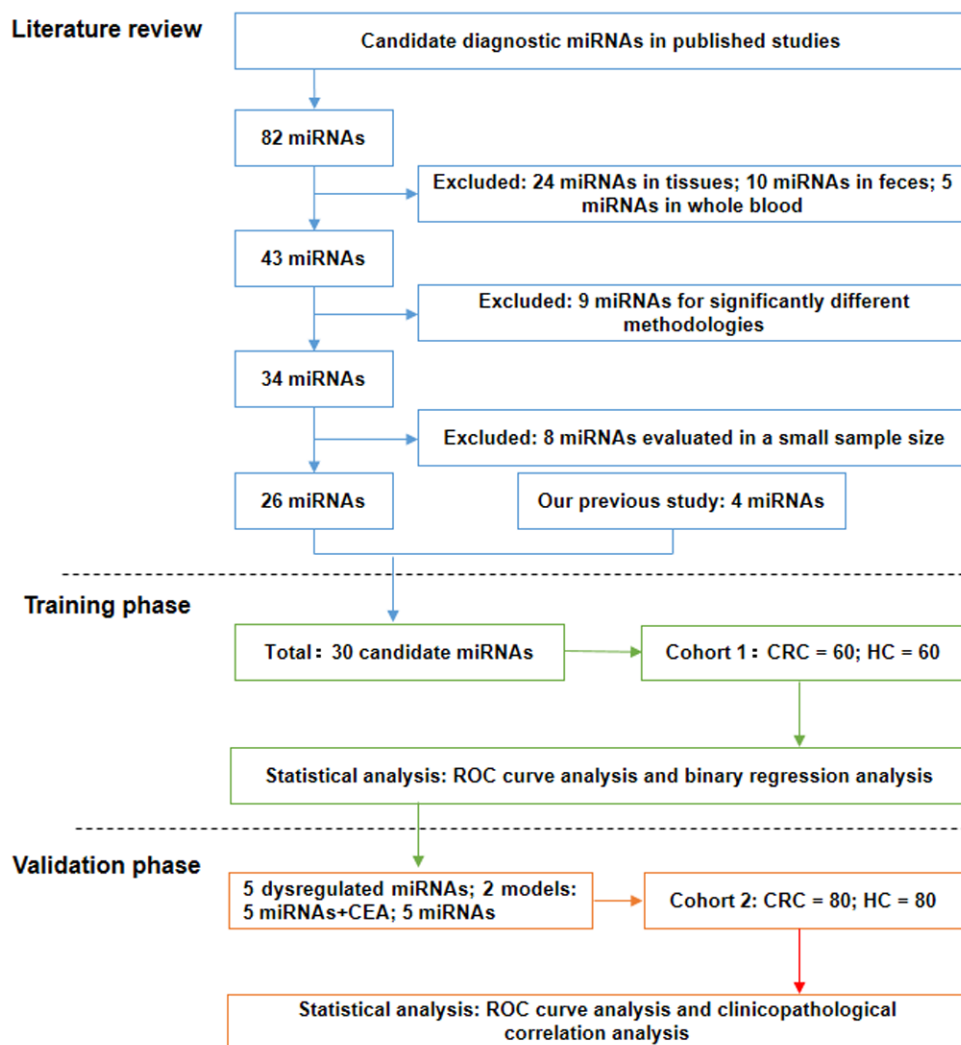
Literature review

Candidate diagnostic miRNAs in published studies

82 miRNAs

Excluded: 24 miRNAs in tissues; 10 miRNAs in feces; 5 miRNAs in whole blood

43 miRNAs

Excluded: 9 miRNAs for significantly different methodologies

34 miRNAs

Excluded: 8 miRNAs evaluated in a small sample size

26 miRNAs

Our previous study: 4 miRNAs

Training phase

Total：30 candidate miRNAs

Cohort 1：CRC = 60; HC = 60

Statistical analysis: ROC curve analysis and binary regression analysis

Validation phase

5 dysregulated miRNAs; 2 models: 5 miRNAs+CEA; 5 miRNAs

Cohort 2: CRC = 80; HC = 80

Statistical analysis: ROC curve analysis and clinicopathological correlation analysis